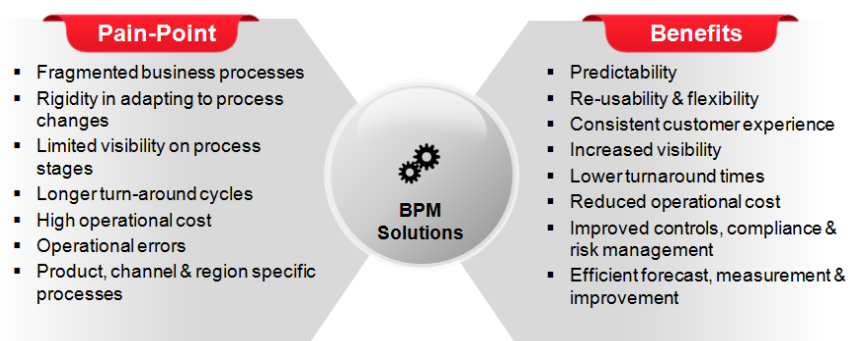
Pain-Point

- Fragmented business processes
- Rigidity in adapting to process changes
- Limited visibility on process stages
- Longer turn-around cycles
- High operational cost
- Operational errors
- Product, channel & region specific processes

BPM Solutions

Benefits

- Predictability
- Re-usability & flexibility
- Consistent customer experience
- Increased visibility
- Lower turnaround times
- Reduced operational cost
- Improved controls, compliance & risk management
- Efficient forecast, measurement & improvement